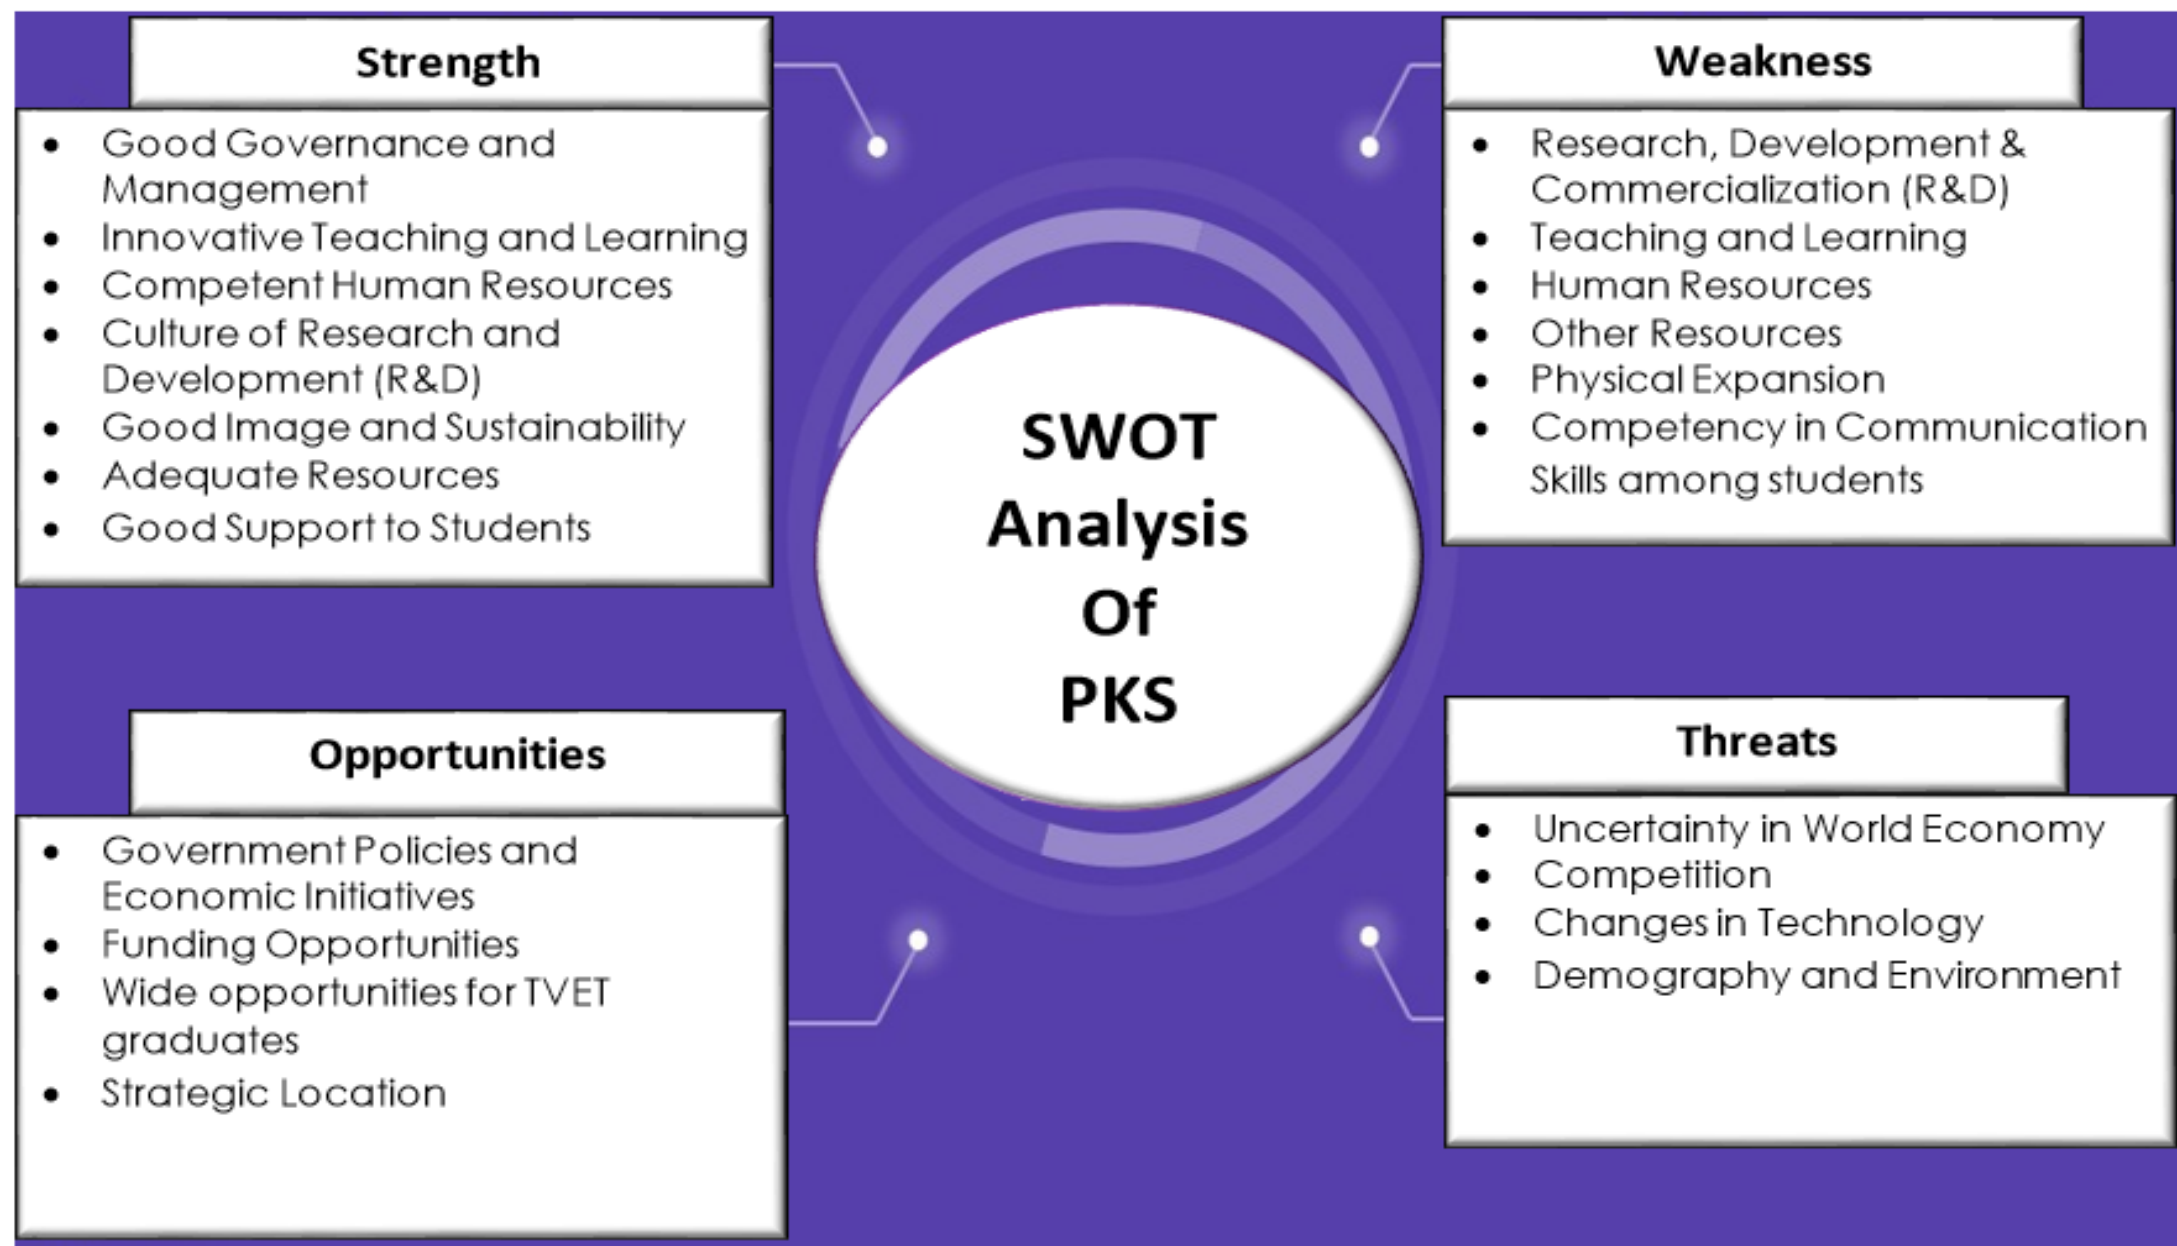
Strength

- Good Governance and Management
- Innovative Teaching and Learning
- Competent Human Resources
- Culture of Research and Development (R&D)
- Good Image and Sustainability
- Adequate Resources
- Good Support to Students

Weakness

- Research, Development & Commercialization (R&D)
- Teaching and Learning
- Human Resources
- Other Resources
- Physical Expansion
- Competency in Communication Skills among students

SWOT Analysis Of PKS

Opportunities

- Government Policies and Economic Initiatives
- Funding Opportunities
- Wide opportunities for TVET graduates
- Strategic Location

Threats

- Uncertainty in World Economy
- Competition
- Changes in Technology
- Demography and Environment